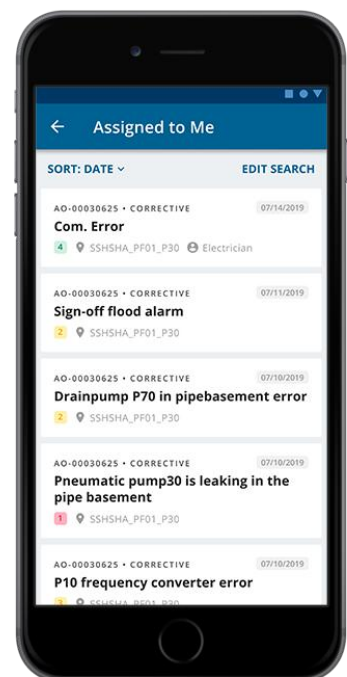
Assigned to Me

SORT: DATE

EDIT SEARCH

AO-00030625 • CORRECTIVE 07/14/2019
Com. Error
4 SSHSHA_PF01_P30 Electrician

AO-00030625 • CORRECTIVE 07/11/2019
Sign-off flood alarm
2 SSHSHA_PF01_P30

AO-00030625 • CORRECTIVE 07/10/2019
Drainpump P70 in pipebasement error
2 SSHSHA_PF01_P30

AO-00030625 • CORRECTIVE 07/10/2019
Pneumatic pump30 is leaking in the pipe basement
1 SSHSHA_PF01_P30

AO-00030625 • CORRECTIVE 07/10/2019
P10 frequency converter error
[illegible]